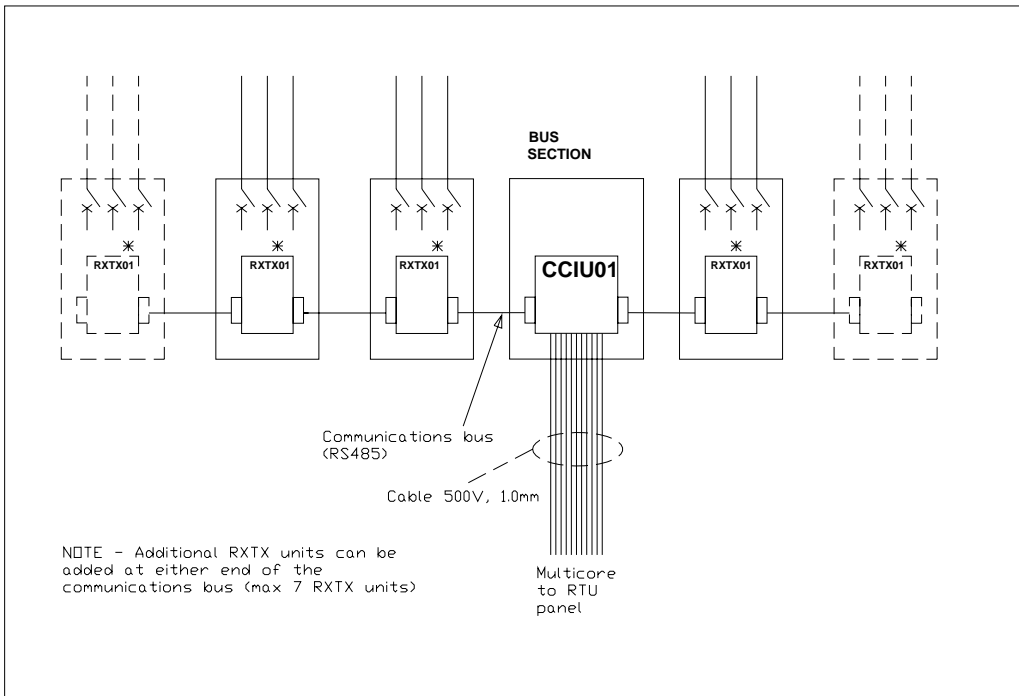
BUS SECTION

RXTX01

RXTX01

RXTX01

CCIU01

RXTX01

RXTX01

Communications bus (RS485)

Cable 500V, 1.0mm

NOTE - Additional RXTX units can be added at either end of the communications bus (max 7 RXTX units)

Multicore to RTU panel